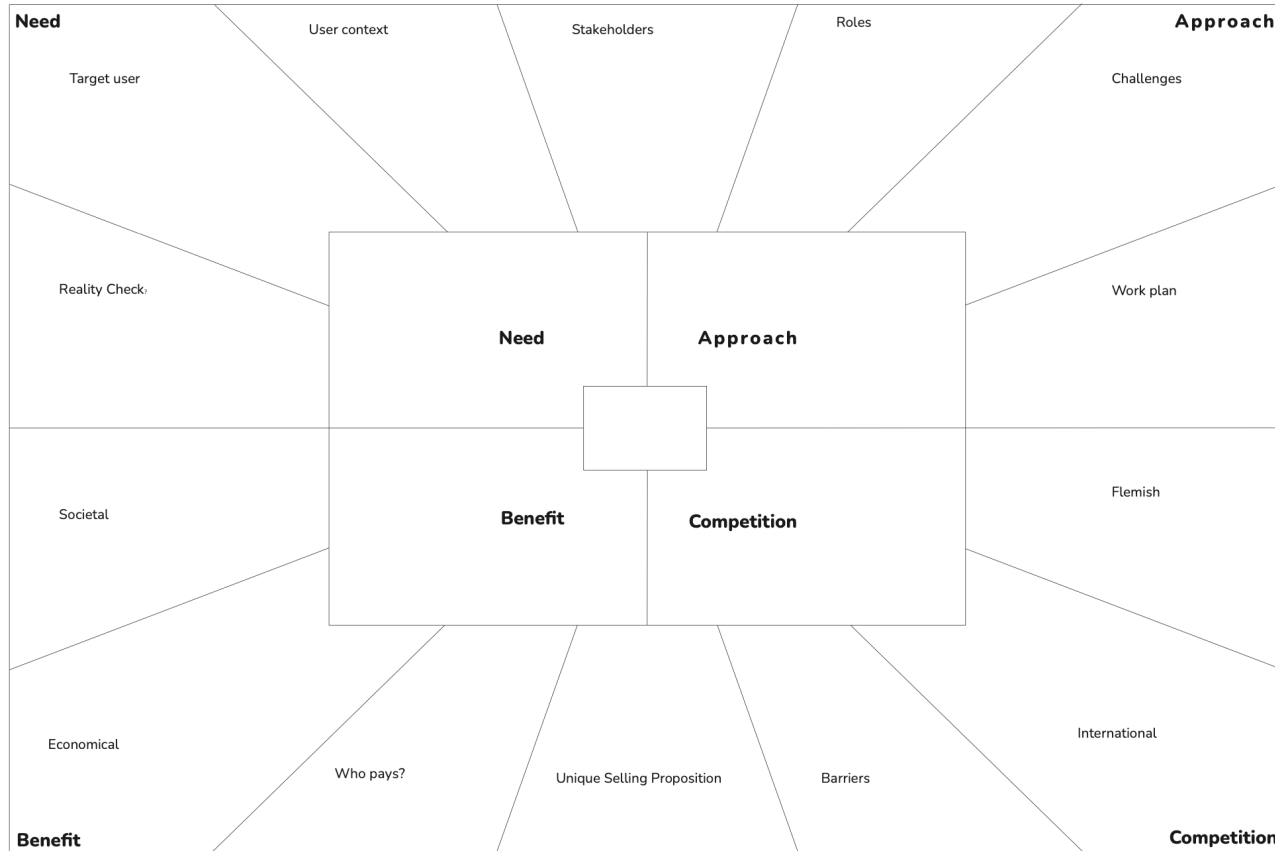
Need

User context

Stakeholders

Roles

Approach

Target user

Challenges

Reality Check

Work plan

Need

Approach

Benefit

Competition

Societal

Flemish

Economical

Who pays?

Unique Selling Proposition

Barriers

International

Benefit

Competition